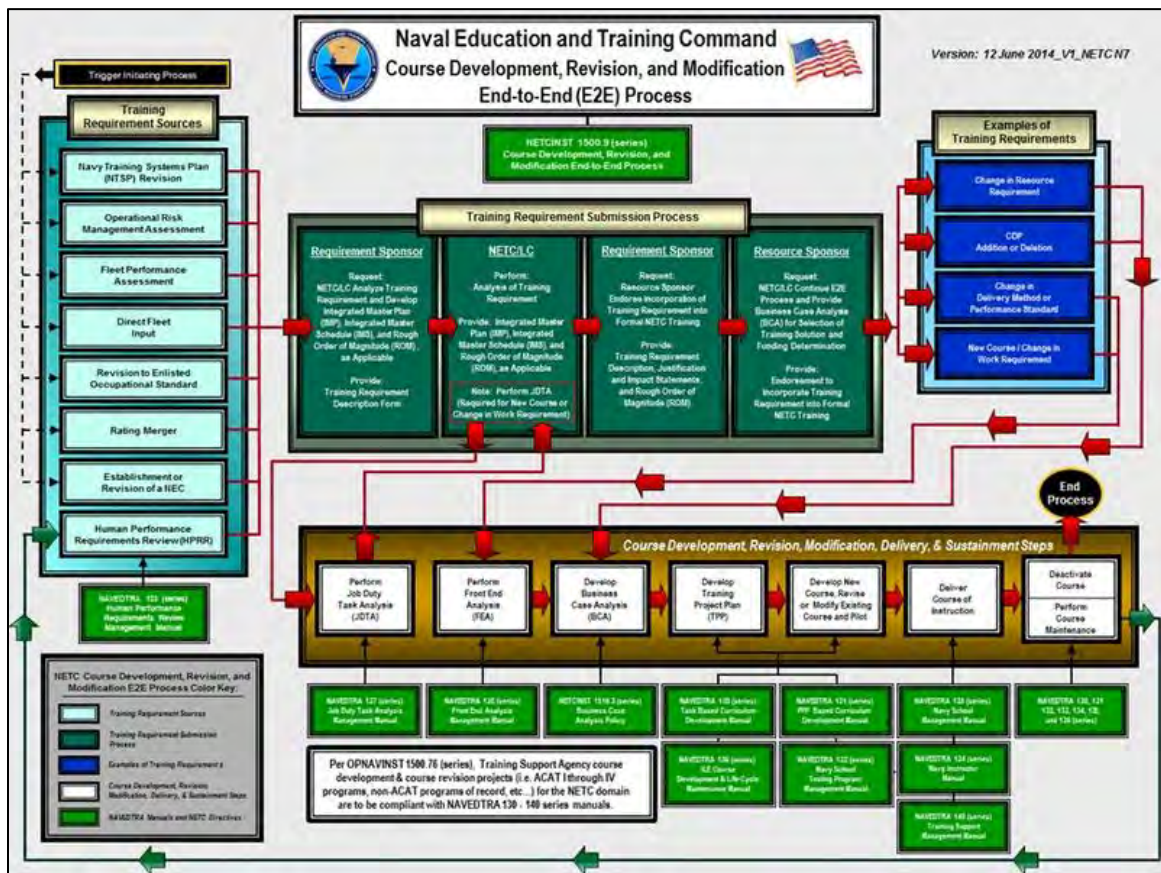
Naval Education and Training Command
Course Development, Revision, and Modification
End-to-End (E2E) Process

Version: 12 June 2014_V1_NETC N7

Trigger Initiating Process

Training Requirement Sources

Navy Training Systems Plan (NTSP) Revision

Operational Risk Management Assessment

Fleet Performance Assessment

Direct Fleet Input

Revision to Enlisted Occupational Standard

Rating Merger

Establishment or Revision of a NEC

Human Performance Requirements Review (HPRR)

NAVEDTRA 103 (series) Human Performance Requirements Review Management Manual

NETCINST 1500.9 (series) Course Development, Revision, and Modification End-to-End Process

Training Requirement Submission Process

Requirement Sponsor

Request: NETC/LC Analyze Training Requirement and Develop Integrated Master Plan (IMP), Integrated Master Schedule (IMS), and Rough Order of Magnitude (ROM), as Applicable

Provide: Training Requirement Description Form

NETC/LC

Perform: Analysis of Training Requirement

Provide: Integrated Master Plan (IMP), Integrated Master Schedule (IMS), and Rough Order of Magnitude (ROM), as Applicable

Note: Perform JDTA (Required for New Course or Change in Work Requirement)

Requirement Sponsor

Request: Resource Sponsor Endorse Incorporation of Training Requirement into Formal NETC Training

Provide: Training Requirement Description, Justification and Impact Statements, and Rough Order of Magnitude (ROM)

Resource Sponsor

Request: NETC/LC Continue E2E Process and Provide Business Case Analysis (BCA) for Selection of Training Solution and Funding Determination

Provide: Endorsement to Incorporate Training Requirement into Formal NETC Training

Examples of Training Requirements

Change in Resource Requirement

CDP Addition or Deletion

Change in Delivery Method or Performance Standard

New Course / Change in Work Requirement

End Process

Course Development, Revision, Modification, Delivery, & Sustainment Steps

Perform Job Duty Task Analysis (JDTA)

Perform Front End Analysis (FEA)

Develop Business Case Analysis (BCA)

Develop Training Project Plan (TPP)

Develop New Course, Revise or Modify Existing Course and Pilot

Deliver Course of Instruction

Deactivate Course

Perform Course Maintenance

NAVEDTRA 137 (series) Job Duty Task Analysis Management Manual

NAVEDTRA 136 (series) Front End Analysis Management Manual

NETCINST 1510.3 (series) Business Case Analysis Policy

NAVEDTRA 130 (series) Task Based Curriculum Development Manual

NAVEDTRA 131 (series) PPP Based Curriculum Development Manual

NAVEDTRA 135 (series) Navy School Management Manual

NAVEDTRA 130, 131, 132, 134, 135, and 136 (series)

NAVEDTRA 138 (series) ILE Course Development & Life-Cycle Maintenance Manual

NAVEDTRA 132 (series) Navy School Testing Program Management Manual

NAVEDTRA 134 (series) Navy Instructor Manual

NAVEDTRA 140 (series) Training Support Management Manual

NETC Course Development, Revision, and Modification E2E Process Color Key:

Training Requirement Sources

Training Requirement Submission Process

Examples of Training Requirements

Course Development, Revision, Modification, Delivery, & Sustainment Steps

NAVEDTRA Manuals and NETC Directives

Per OPNAVINST 1500.76 (series), Training Support Agency course development & course revision projects (i.e. ACAT I through IV programs, non-ACAT programs of record, etc...) for the NETC domain are to be compliant with NAVEDTRA 130 - 140 series manuals.